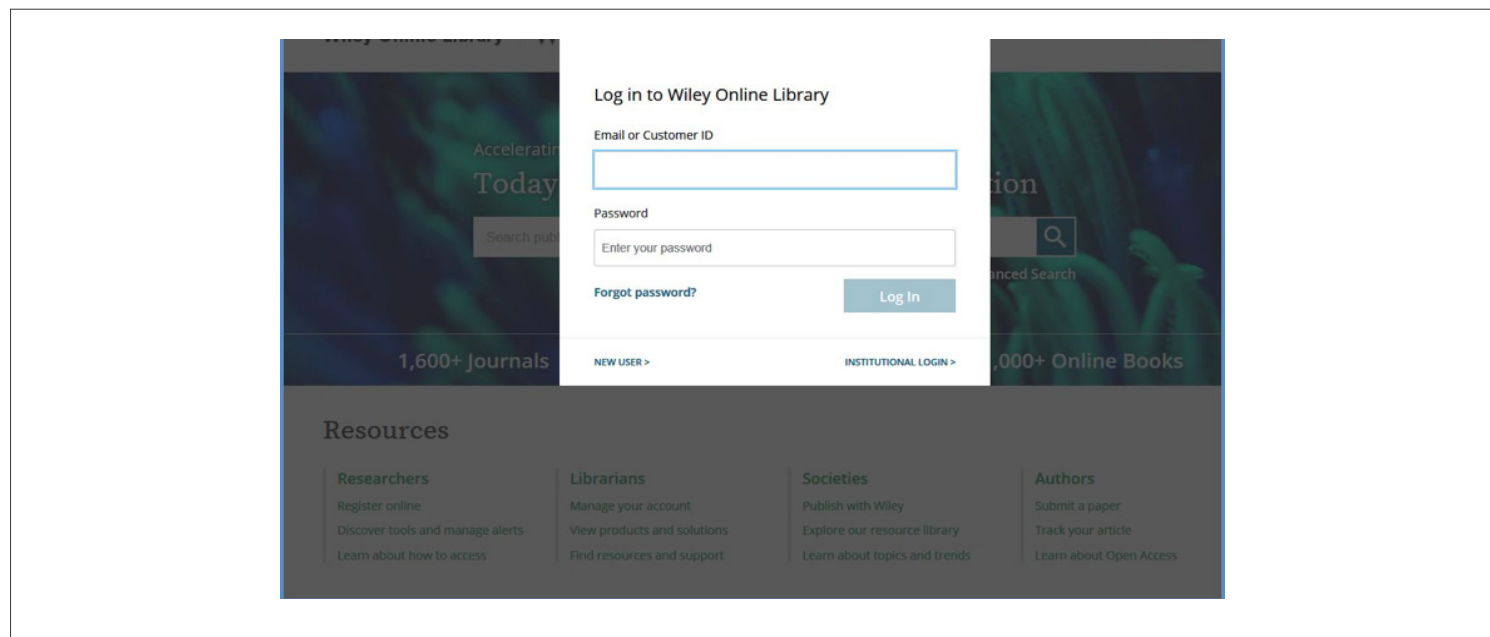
Wiley Online Library

Log in to Wiley Online Library

Email or Customer ID

Password

Enter your password

Forgot password?

Log In

NEW USER >

INSTITUTIONAL LOGIN >

Acceleratin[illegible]

Today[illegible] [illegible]ion

Search publ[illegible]

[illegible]anced Search

1,600+ Journals

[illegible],000+ Online Books

Resources

Researchers

Register online

Discover tools and manage alerts

Learn about how to access

Librarians

Manage your account

View products and solutions

Find resources and support

Societies

Publish with Wiley

Explore our resource library

Learn about topics and trends

Authors

Submit a paper

Track your article

Learn about Open Access